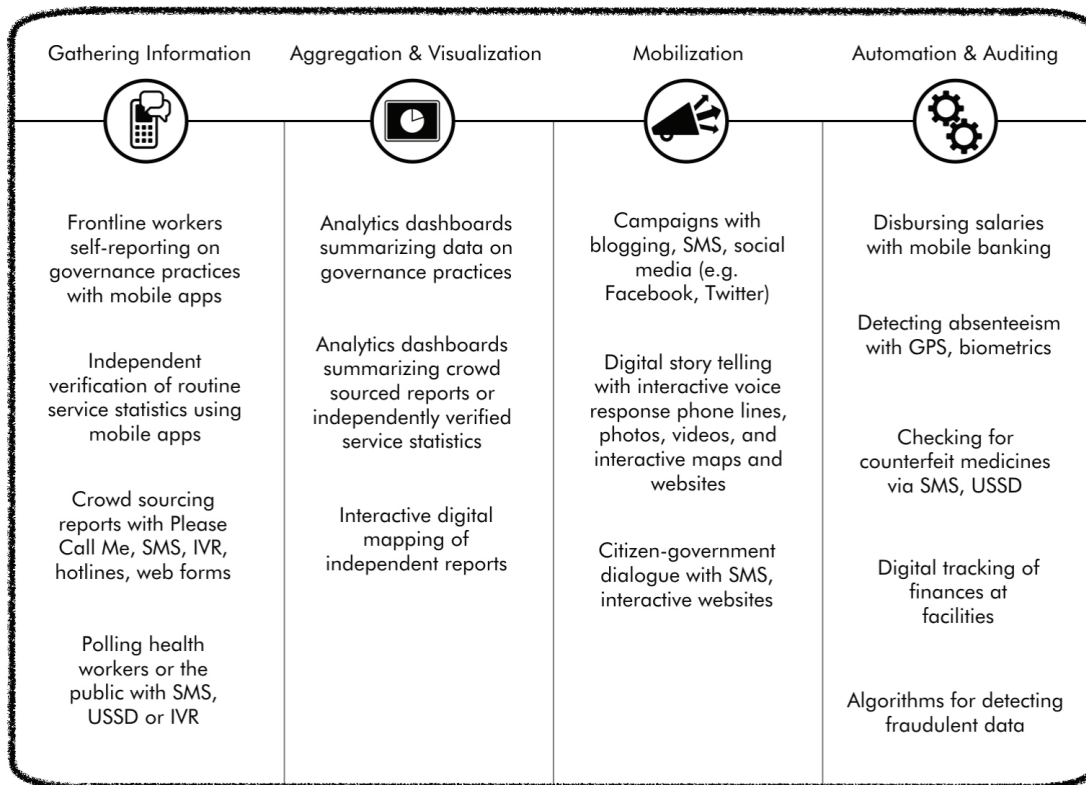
Gathering Information

Frontline workers self-reporting on governance practices with mobile apps

Independent verification of routine service statistics using mobile apps

Crowd sourcing reports with Please Call Me, SMS, IVR, hotlines, web forms

Polling health workers or the public with SMS, USSD or IVR

Aggregation & Visualization

Analytics dashboards summarizing data on governance practices

Analytics dashboards summarizing crowd sourced reports or independently verified service statistics

Interactive digital mapping of independent reports

Mobilization

Campaigns with blogging, SMS, social media (e.g. Facebook, Twitter)

Digital story telling with interactive voice response phone lines, photos, videos, and interactive maps and websites

Citizen-government dialogue with SMS, interactive websites

Automation & Auditing

Disbursing salaries with mobile banking

Detecting absenteeism with GPS, biometrics

Checking for counterfeit medicines via SMS, USSD

Digital tracking of finances at facilities

Algorithms for detecting fraudulent data